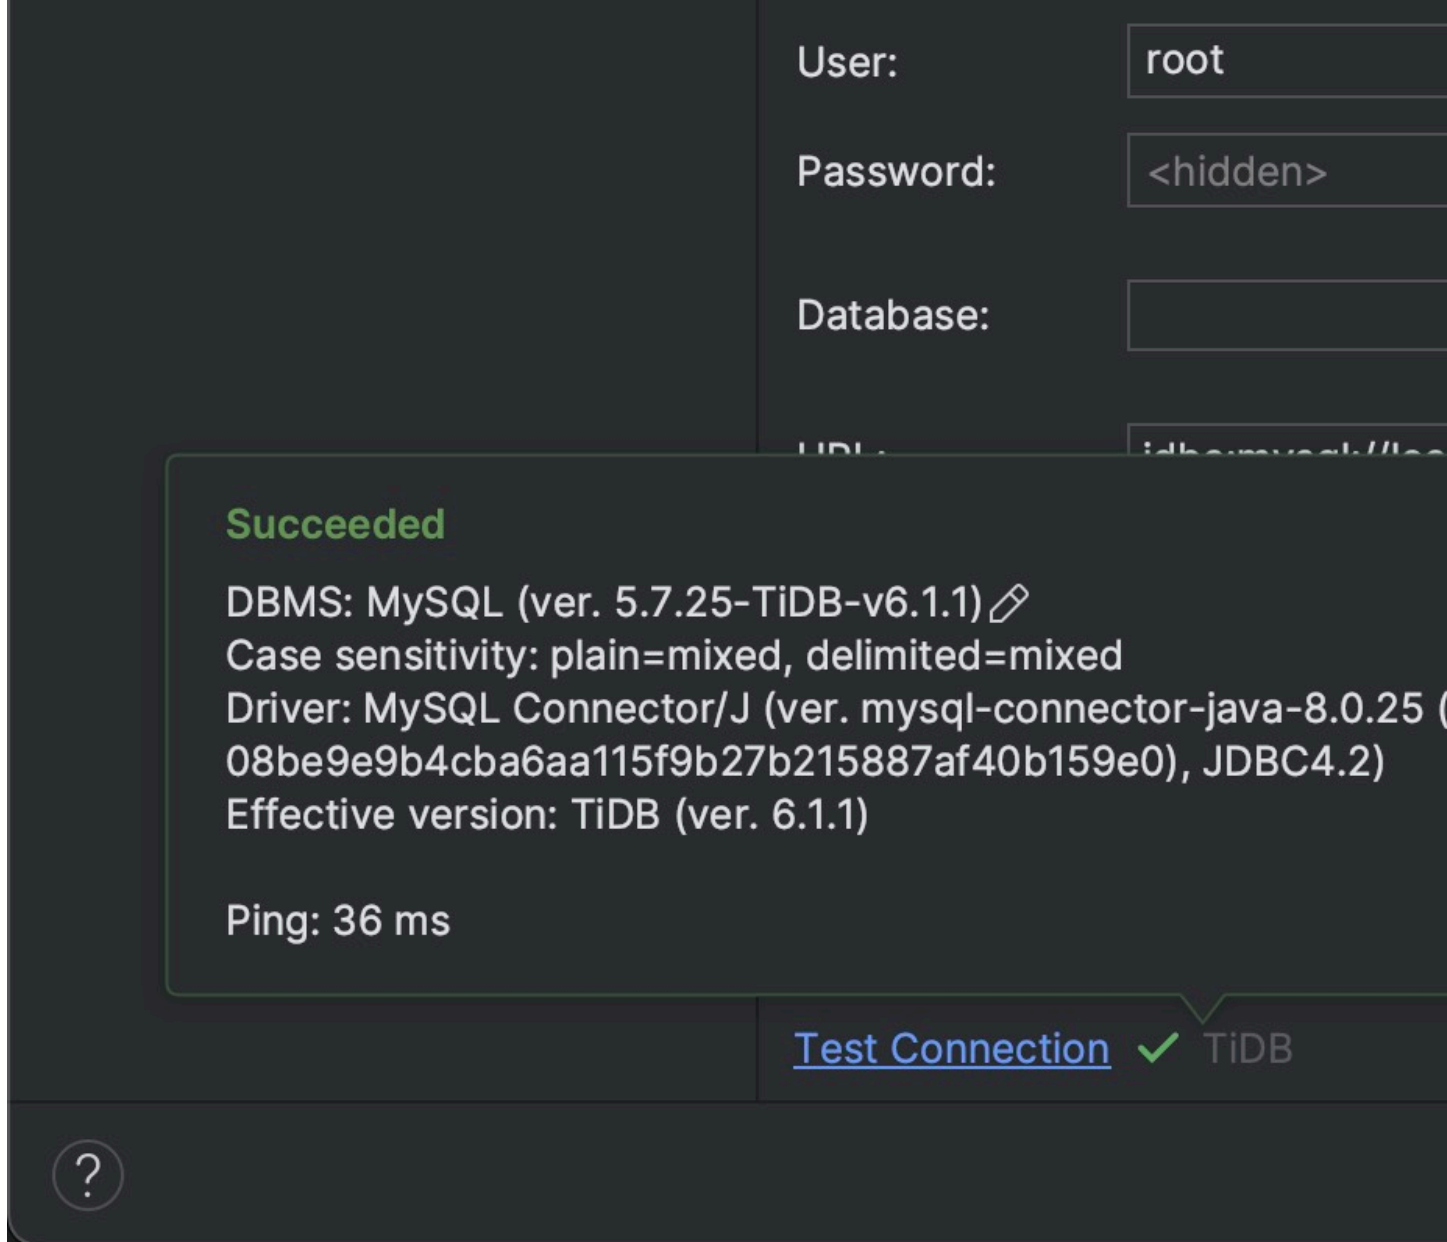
User: root

Password: <hidden>

Database:

URL: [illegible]

Succeeded

DBMS: MySQL (ver. 5.7.25-TiDB-v6.1.1)
Case sensitivity: plain=mixed, delimited=mixed
Driver: MySQL Connector/J (ver. mysql-connector-java-8.0.25 (
08be9e9b4cba6aa115f9b27b215887af40b159e0), JDBC4.2)
Effective version: TiDB (ver. 6.1.1)

Ping: 36 ms

Test Connection ✓ TiDB

?